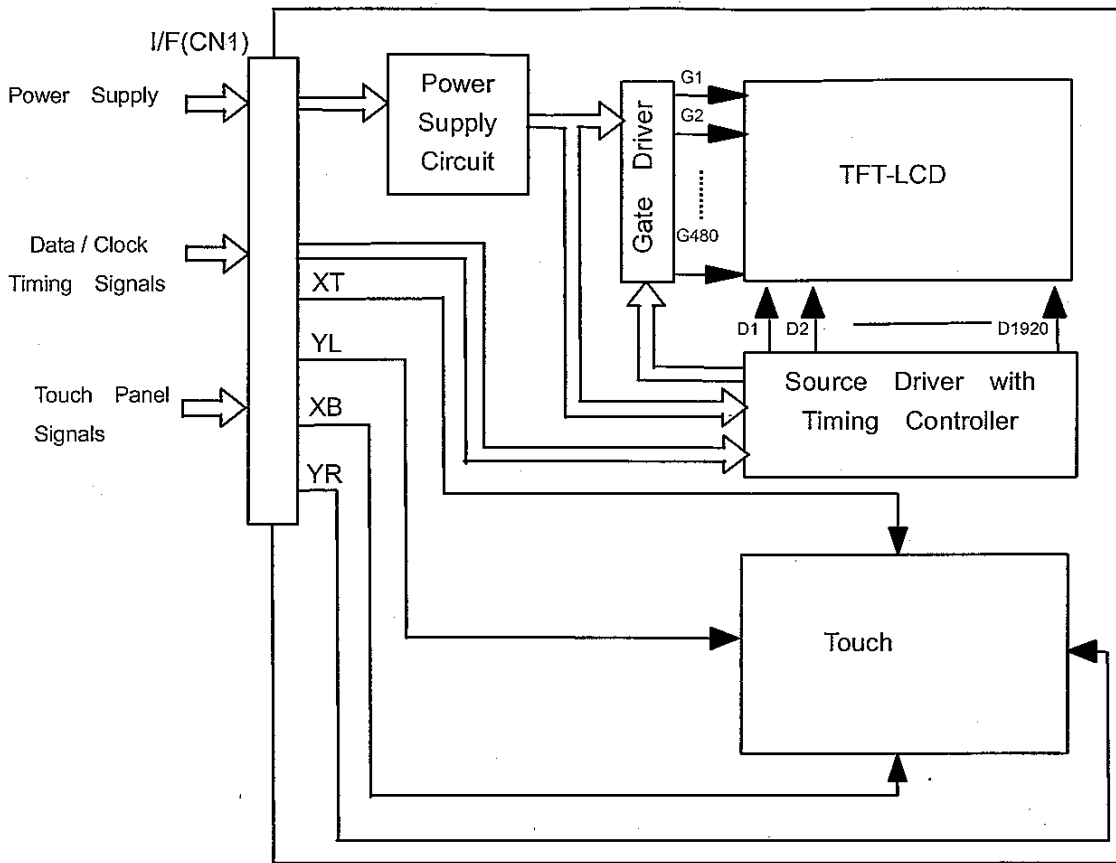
I/F(CN1)

Power Supply

Data / Clock Timing Signals

Touch Panel Signals

Power Supply Circuit

Gate Driver

G1

G2

G480

TFT-LCD

XT

YL

XB

YR

D1

D2

D1920

Source Driver with Timing Controller

Touch